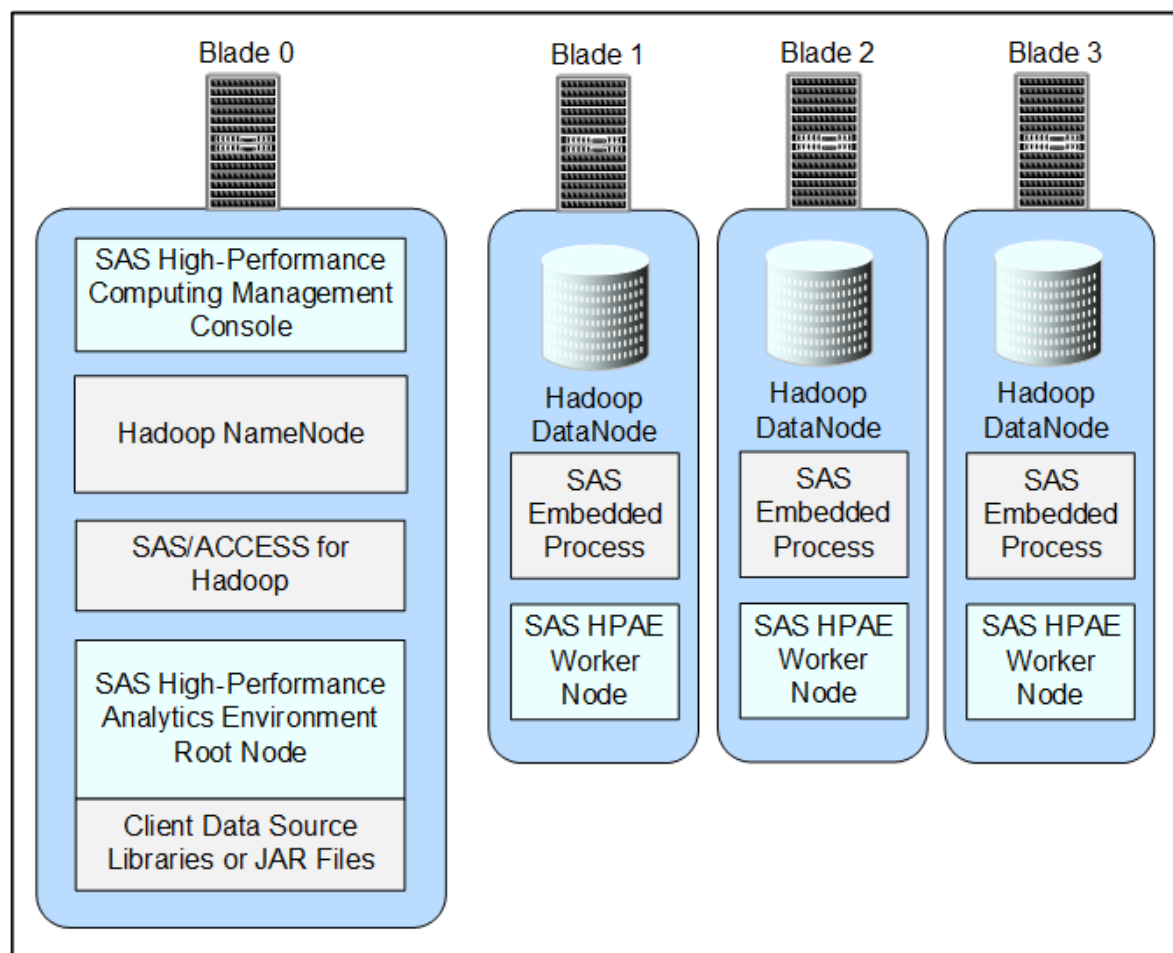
Blade 0

SAS High-Performance Computing Management Console

Hadoop NameNode

SAS/ACCESS for Hadoop

SAS High-Performance Analytics Environment Root Node

Client Data Source Libraries or JAR Files

Blade 1

Hadoop DataNode

SAS Embedded Process

SAS HPAE Worker Node

Blade 2

Hadoop DataNode

SAS Embedded Process

SAS HPAE Worker Node

Blade 3

Hadoop DataNode

SAS Embedded Process

SAS HPAE Worker Node